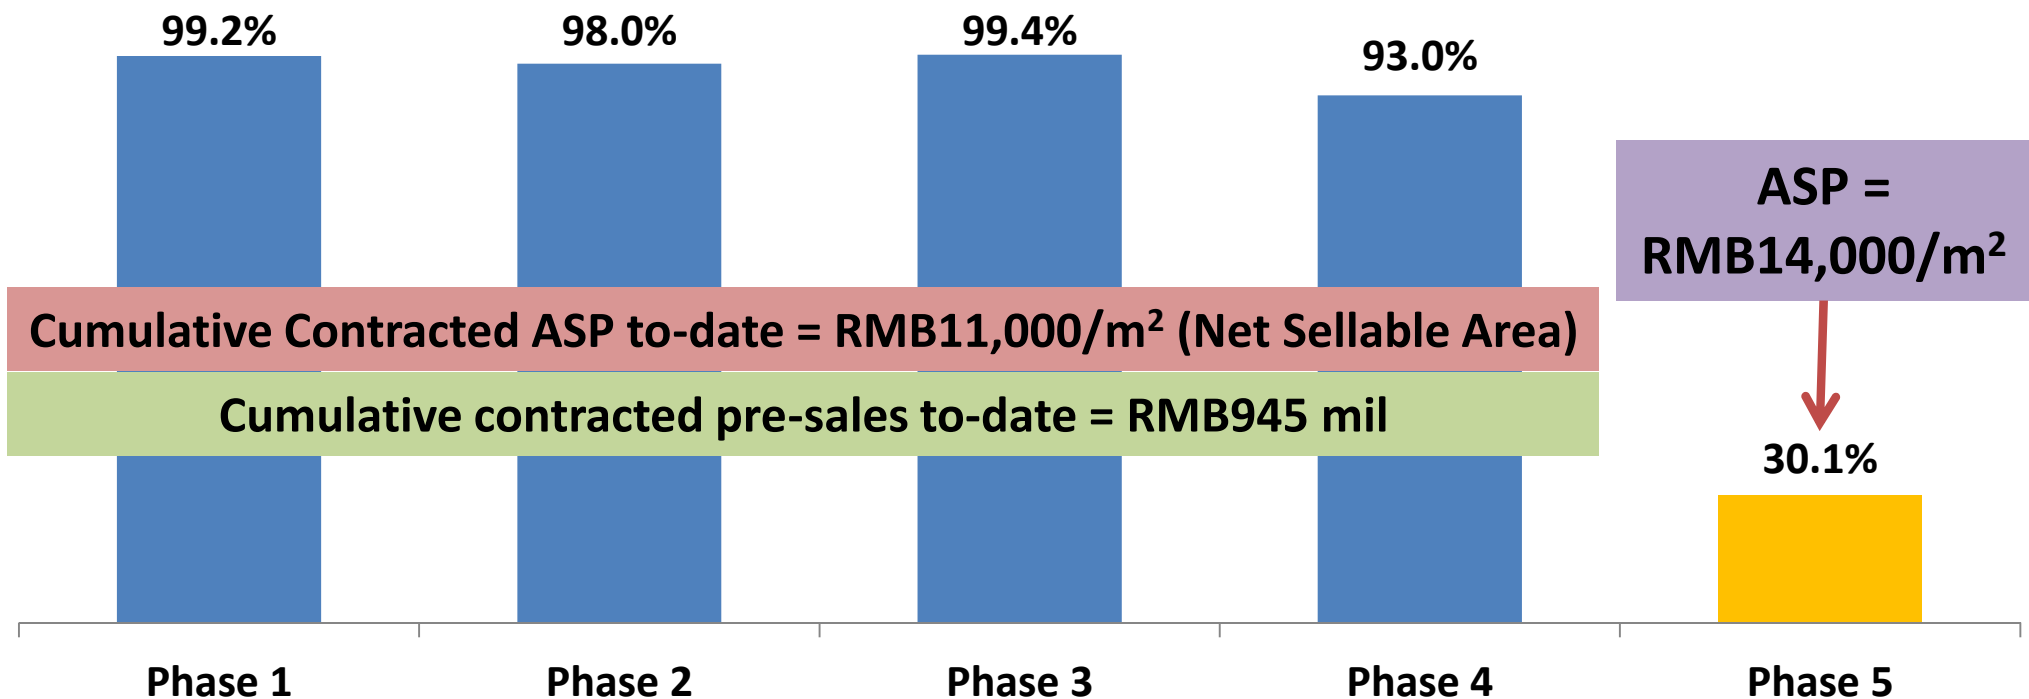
99.2%
98.0%
99.4%
93.0%

ASP = RMB14,000/$m^2$

Cumulative Contracted ASP to-date = RMB11,000/$m^2$ (Net Sellable Area)

Cumulative contracted pre-sales to-date = RMB945 mil

30.1%

Phase 1
Phase 2
Phase 3
Phase 4
Phase 5